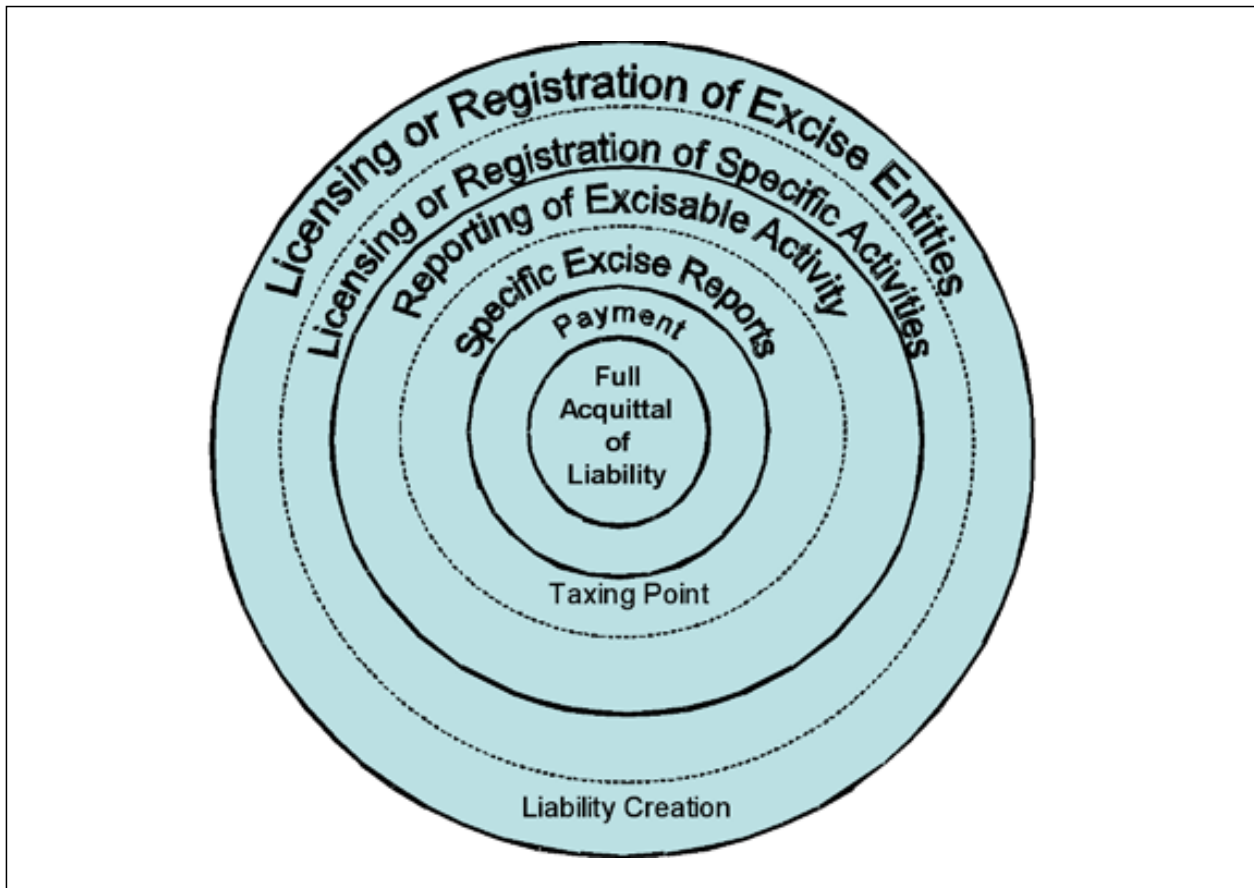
Licensing or Registration of Excise Entities
Licensing or Registration of Specific Activities
Reporting of Excisable Activity
Specific Excise Reports
Payment
Full Acquittal of Liability
Taxing Point
Liability Creation